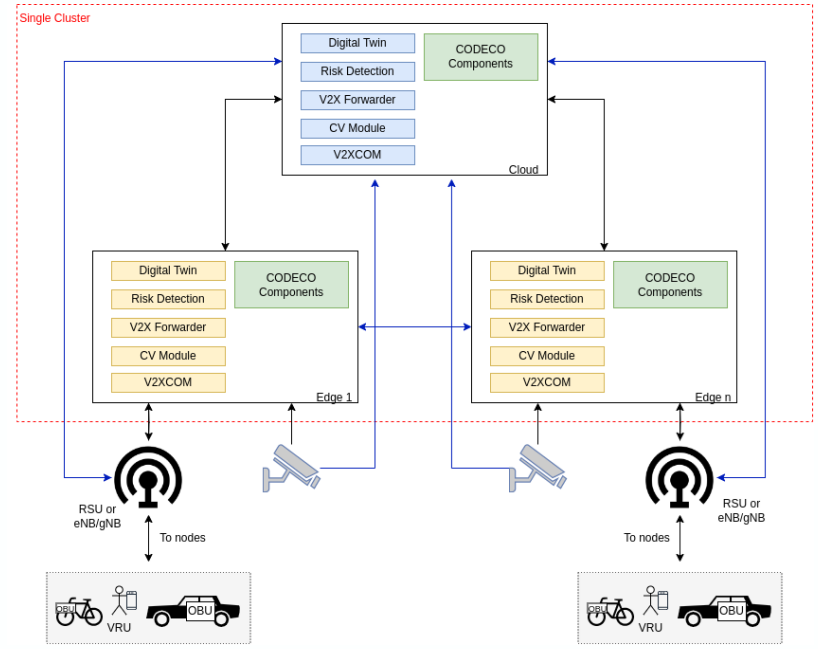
Single Cluster

Digital Twin
Risk Detection
V2X Forwarder
CV Module
V2XCOM

CODECO Components

Cloud

Digital Twin
Risk Detection
V2X Forwarder
CV Module
V2XCOM

CODECO Components

Edge 1

Digital Twin
Risk Detection
V2X Forwarder
CV Module
V2XCOM

CODECO Components

Edge n

RSU or eNB/gNB

To nodes

OBU
VRU
OBU

To nodes

RSU or eNB/gNB

OBU
VRU
OBU